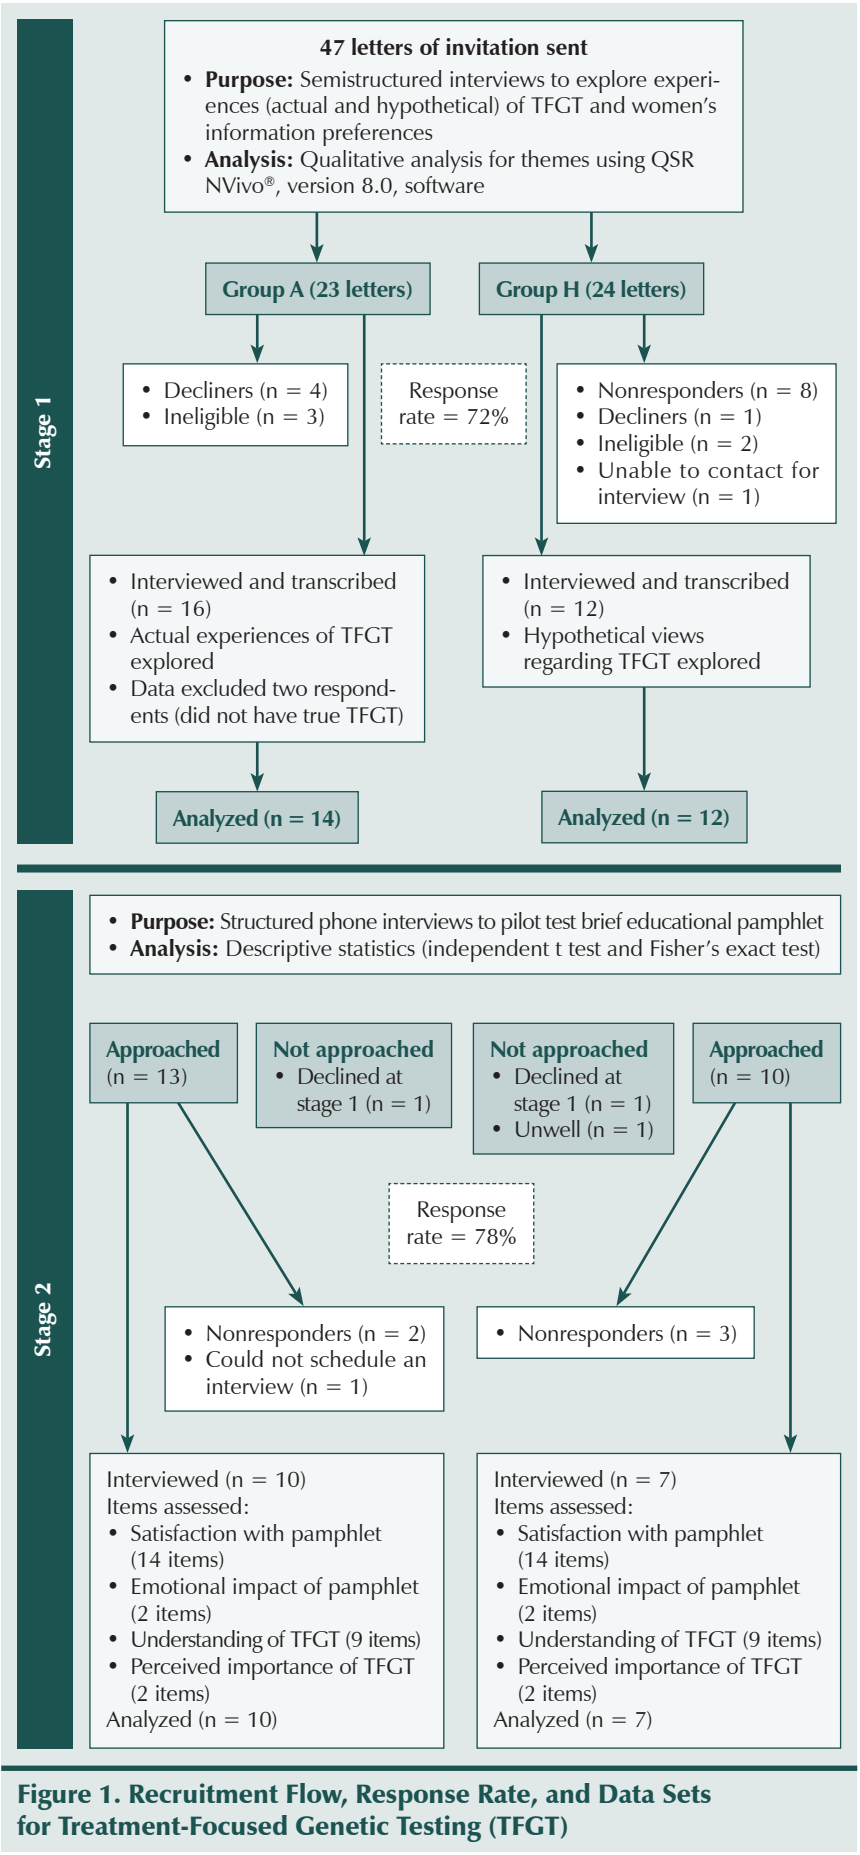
Stage 1

47 letters of invitation sent
• Purpose: Semistructured interviews to explore experiences (actual and hypothetical) of TFGT and women's information preferences
• Analysis: Qualitative analysis for themes using QSR NVivo®, version 8.0, software

Group A (23 letters)

Group H (24 letters)

• Decliners (n = 4)
• Ineligible (n = 3)

Response rate = 72%

• Nonresponders (n = 8)
• Decliners (n = 1)
• Ineligible (n = 2)
• Unable to contact for interview (n = 1)

• Interviewed and transcribed (n = 16)
• Actual experiences of TFGT explored
• Data excluded two respondents (did not have true TFGT)

• Interviewed and transcribed (n = 12)
• Hypothetical views regarding TFGT explored

Analyzed (n = 14)

Analyzed (n = 12)

Stage 2

• Purpose: Structured phone interviews to pilot test brief educational pamphlet
• Analysis: Descriptive statistics (independent t test and Fisher's exact test)

Approached (n = 13)

Not approached
• Declined at stage 1 (n = 1)

Not approached
• Declined at stage 1 (n = 1)
• Unwell (n = 1)

Approached (n = 10)

Response rate = 78%

• Nonresponders (n = 2)
• Could not schedule an interview (n = 1)

• Nonresponders (n = 3)

Interviewed (n = 10)
Items assessed:
• Satisfaction with pamphlet (14 items)
• Emotional impact of pamphlet (2 items)
• Understanding of TFGT (9 items)
• Perceived importance of TFGT (2 items)
Analyzed (n = 10)

Interviewed (n = 7)
Items assessed:
• Satisfaction with pamphlet (14 items)
• Emotional impact of pamphlet (2 items)
• Understanding of TFGT (9 items)
• Perceived importance of TFGT (2 items)
Analyzed (n = 7)

Figure 1. Recruitment Flow, Response Rate, and Data Sets for Treatment-Focused Genetic Testing (TFGT)